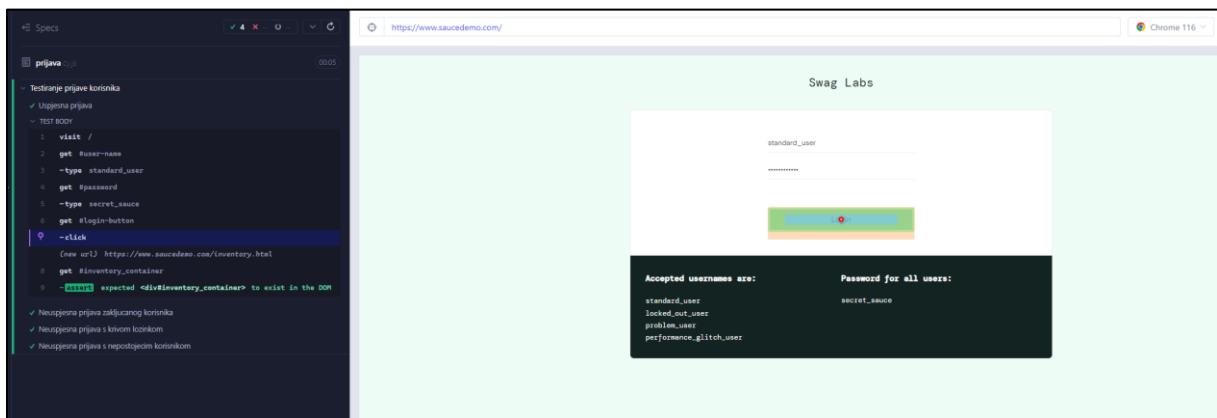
Specs

✓ 4 ✕ -- ○ --

prijava .cy.js 00:05

Testiranje prijave korisnika

✓ Uspjesna prijava

TEST BODY

1 visit /

2 get #user-name

3 -type standard_user

4 get #password

5 -type secret_sauce

6 get #login-button

7 -click

(new url) https://www.saucedemo.com/inventory.html

8 get #inventory_container

9 -assert expected <div#inventory_container> to exist in the DOM

✓ Neuspjesna prijava zakljucanog korisnika

✓ Neuspjesna prijava s krivom lozinkom

✓ Neuspjesna prijava s nepostojecim korisnikom

https://www.saucedemo.com/

Chrome 116

Swag Labs

standard_user

••••••••••••

Accepted usernames are:

standard_user
locked_out_user
problem_user
performance_glitch_user

Password for all users:

secret_sauce